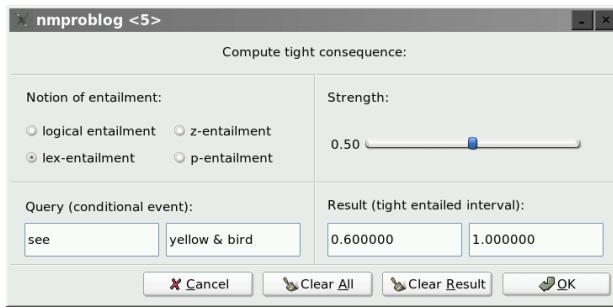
nmproblog <5>

Compute tight consequence:

Notion of entailment:

logical entailment
z-entailment
lex-entailment
p-entailment

Strength:

0.50

Query (conditional event):

see
yellow & bird

Result (tight entailed interval):

0.600000
1.000000

Cancel
Clear All
Clear Result
OK